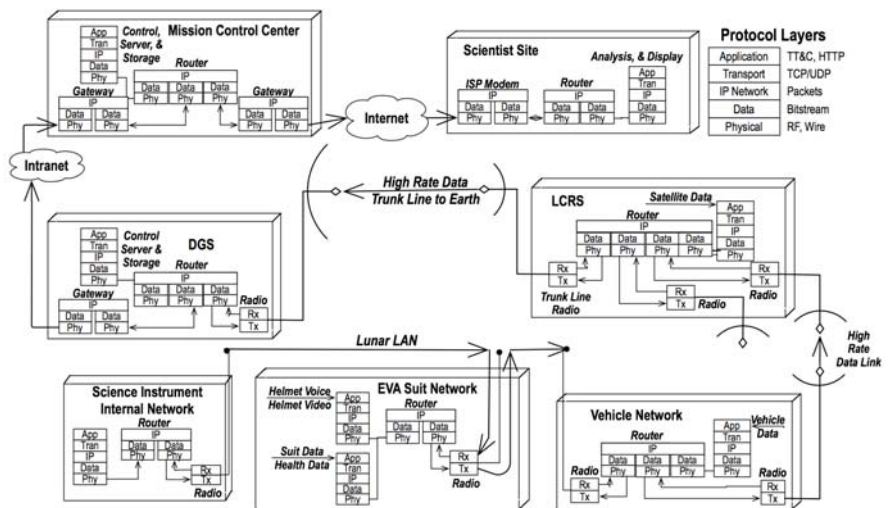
Mission Control Center

Control, Server, & Storage

App
Tran
IP
Data
Phy

Router
IP
Data | Data | Data
Phy | Phy | Phy

Gateway
IP
Data | Data
Phy | Phy

Gateway
IP
Data | Data
Phy | Phy

Intranet

Internet

Scientist Site

Analysis, & Display

ISP Modem
Data | Data
Phy | Phy

Router
IP
Data | Data
Phy | Phy

App
Tran
IP
Data
Phy

Protocol Layers

| Application | TT&C, HTTP |
|---|---|
| Transport | TCP/UDP |
| IP Network | Packets |
| Data | Bitstream |
| Physical | RF, Wire |

High Rate Data
Trunk Line to Earth

DGS

Control Server & Storage

App
Tran
IP
Data
Phy

Router
IP
Data | Data | Data
Phy | Phy | Phy

Gateway
IP
Data | Data
Phy | Phy

Radio
Rx
Tx

LCRS

Satellite Data

Router
IP
Data | Data | Data | Data
Phy | Phy | Phy | Phy

App
Tran
IP
Data
Phy

Rx
Tx
Trunk Line Radio

Rx
Tx
Radio

Rx
Tx
Radio

High Rate Data Link

Lunar LAN

Science Instrument Internal Network

App
Tran
IP
Data
Phy

Router
IP
Data | Data
Phy | Phy

Rx
Tx
Radio

EVA Suit Network

Helmet Voice
Helmet Video

App
Tran
IP
Data
Phy

Router
IP
Data | Data
Phy | Phy

Suit Data
Health Data

App
Tran
IP
Data
Phy

Rx
Tx
Radio

Vehicle Network

Router
IP
Data | Data | Data
Phy | Phy | Phy

App
Tran
IP
Data
Phy

Vehicle Data

Radio
Rx
Tx

Radio
Rx
Tx